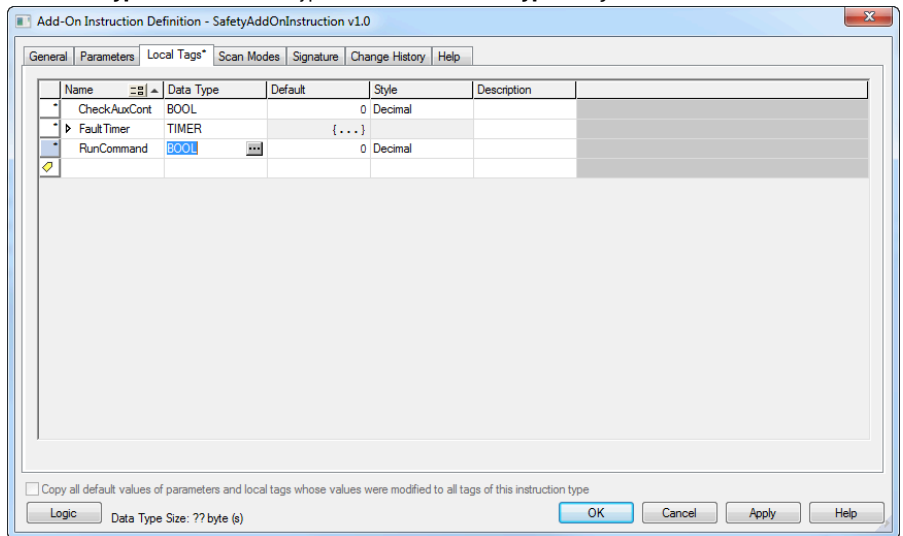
Add-On Instruction Definition - SafetyAddOnInstruction v1.0

General | Parameters | Local Tags* | Scan Modes | Signature | Change History | Help

| | Name | Data Type | Default | Style | Description |
|---|---|---|---|---|---|
| * | CheckAuxCont | BOOL | 0 | Decimal | |
| * | ▶ FaultTimer | TIMER | {...} | | |
| * | RunCommand | BOOL ... | 0 | Decimal | |
| | | | | | |

Copy all default values of parameters and local tags whose values were modified to all tags of this instruction type

Logic | Data Type Size: ?? byte (s) | OK | Cancel | Apply | Help